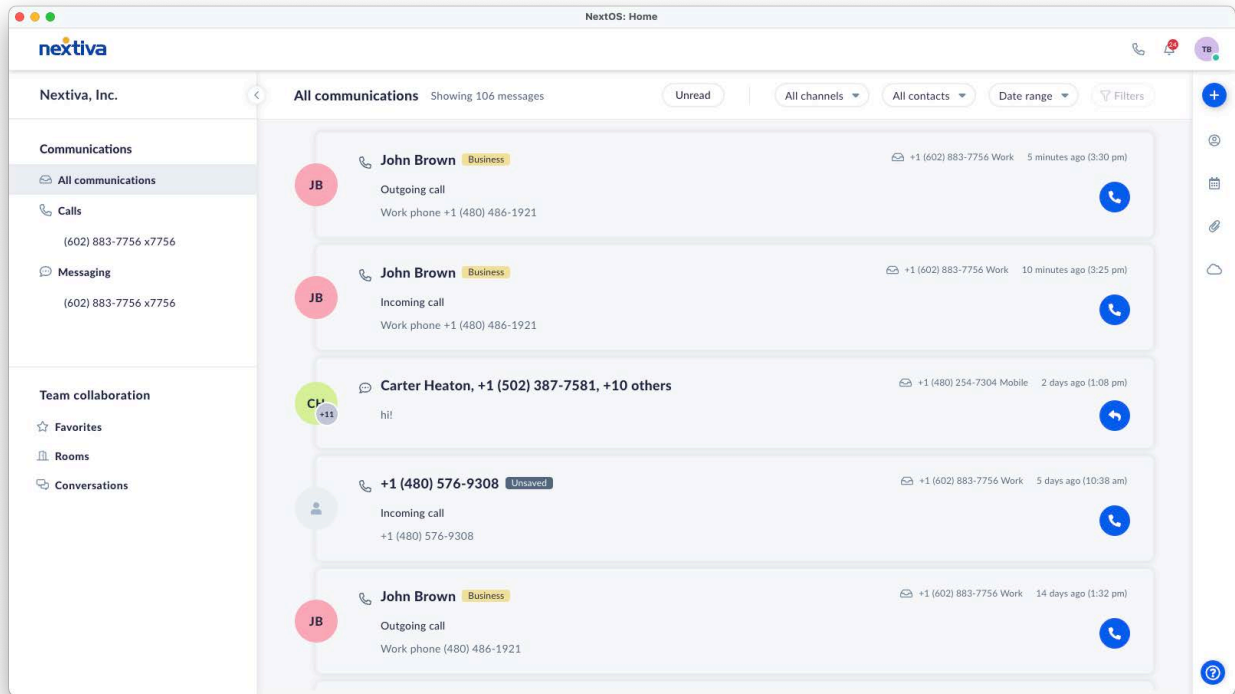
NextOS: Home

nextiva

24

TB

Nextiva, Inc.

Communications

All communications

Calls

(602) 883-7756 x7756

Messaging

(602) 883-7756 x7756

Team collaboration

Favorites

Rooms

Conversations

All communications Showing 106 messages

Unread

All channels

All contacts

Date range

Filters

JB

John Brown Business

+1 (602) 883-7756 Work 5 minutes ago (3:30 pm)

Outgoing call

Work phone +1 (480) 486-1921

JB

John Brown Business

+1 (602) 883-7756 Work 10 minutes ago (3:25 pm)

Incoming call

Work phone +1 (480) 486-1921

CH +11

Carter Heaton, +1 (502) 387-7581, +10 others

+1 (480) 254-7304 Mobile 2 days ago (1:08 pm)

hi!

+1 (480) 576-9308 Unsaved

+1 (602) 883-7756 Work 5 days ago (10:38 am)

Incoming call

+1 (480) 576-9308

JB

John Brown Business

+1 (602) 883-7756 Work 14 days ago (1:32 pm)

Outgoing call

Work phone (480) 486-1921